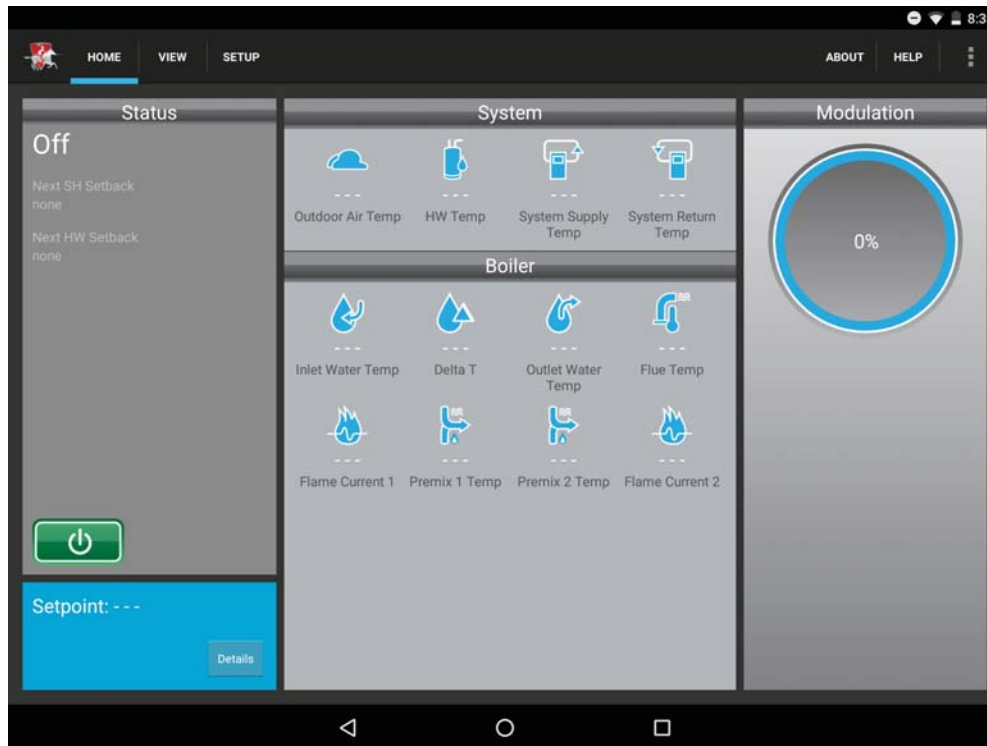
8:3

HOME VIEW SETUP ABOUT HELP

Status

Off

Next SH Setback
none

Next HW Setback
none

Setpoint: - - -

Details

System

- - -
Outdoor Air Temp

- - -
HW Temp

- - -
System Supply Temp

- - -
System Return Temp

Boiler

- - -
Inlet Water Temp

- - -
Delta T

- - -
Outlet Water Temp

- - -
Flue Temp

- - -
Flame Current 1

- - -
Premix 1 Temp

- - -
Premix 2 Temp

- - -
Flame Current 2

Modulation

0%